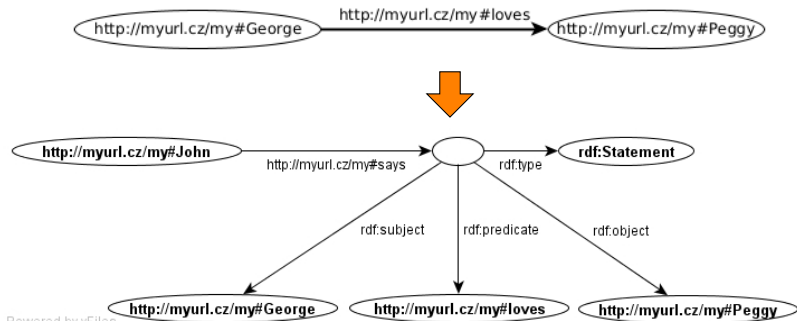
http://myurl.cz/my#George

http://myurl.cz/my#loves

http://myurl.cz/my#Peggy

http://myurl.cz/my#John

http://myurl.cz/my#says

rdf:type

rdf:Statement

rdf:subject

rdf:predicate

rdf:object

http://myurl.cz/my#George

http://myurl.cz/my#loves

http://myurl.cz/my#Peggy

Powered by yFiles